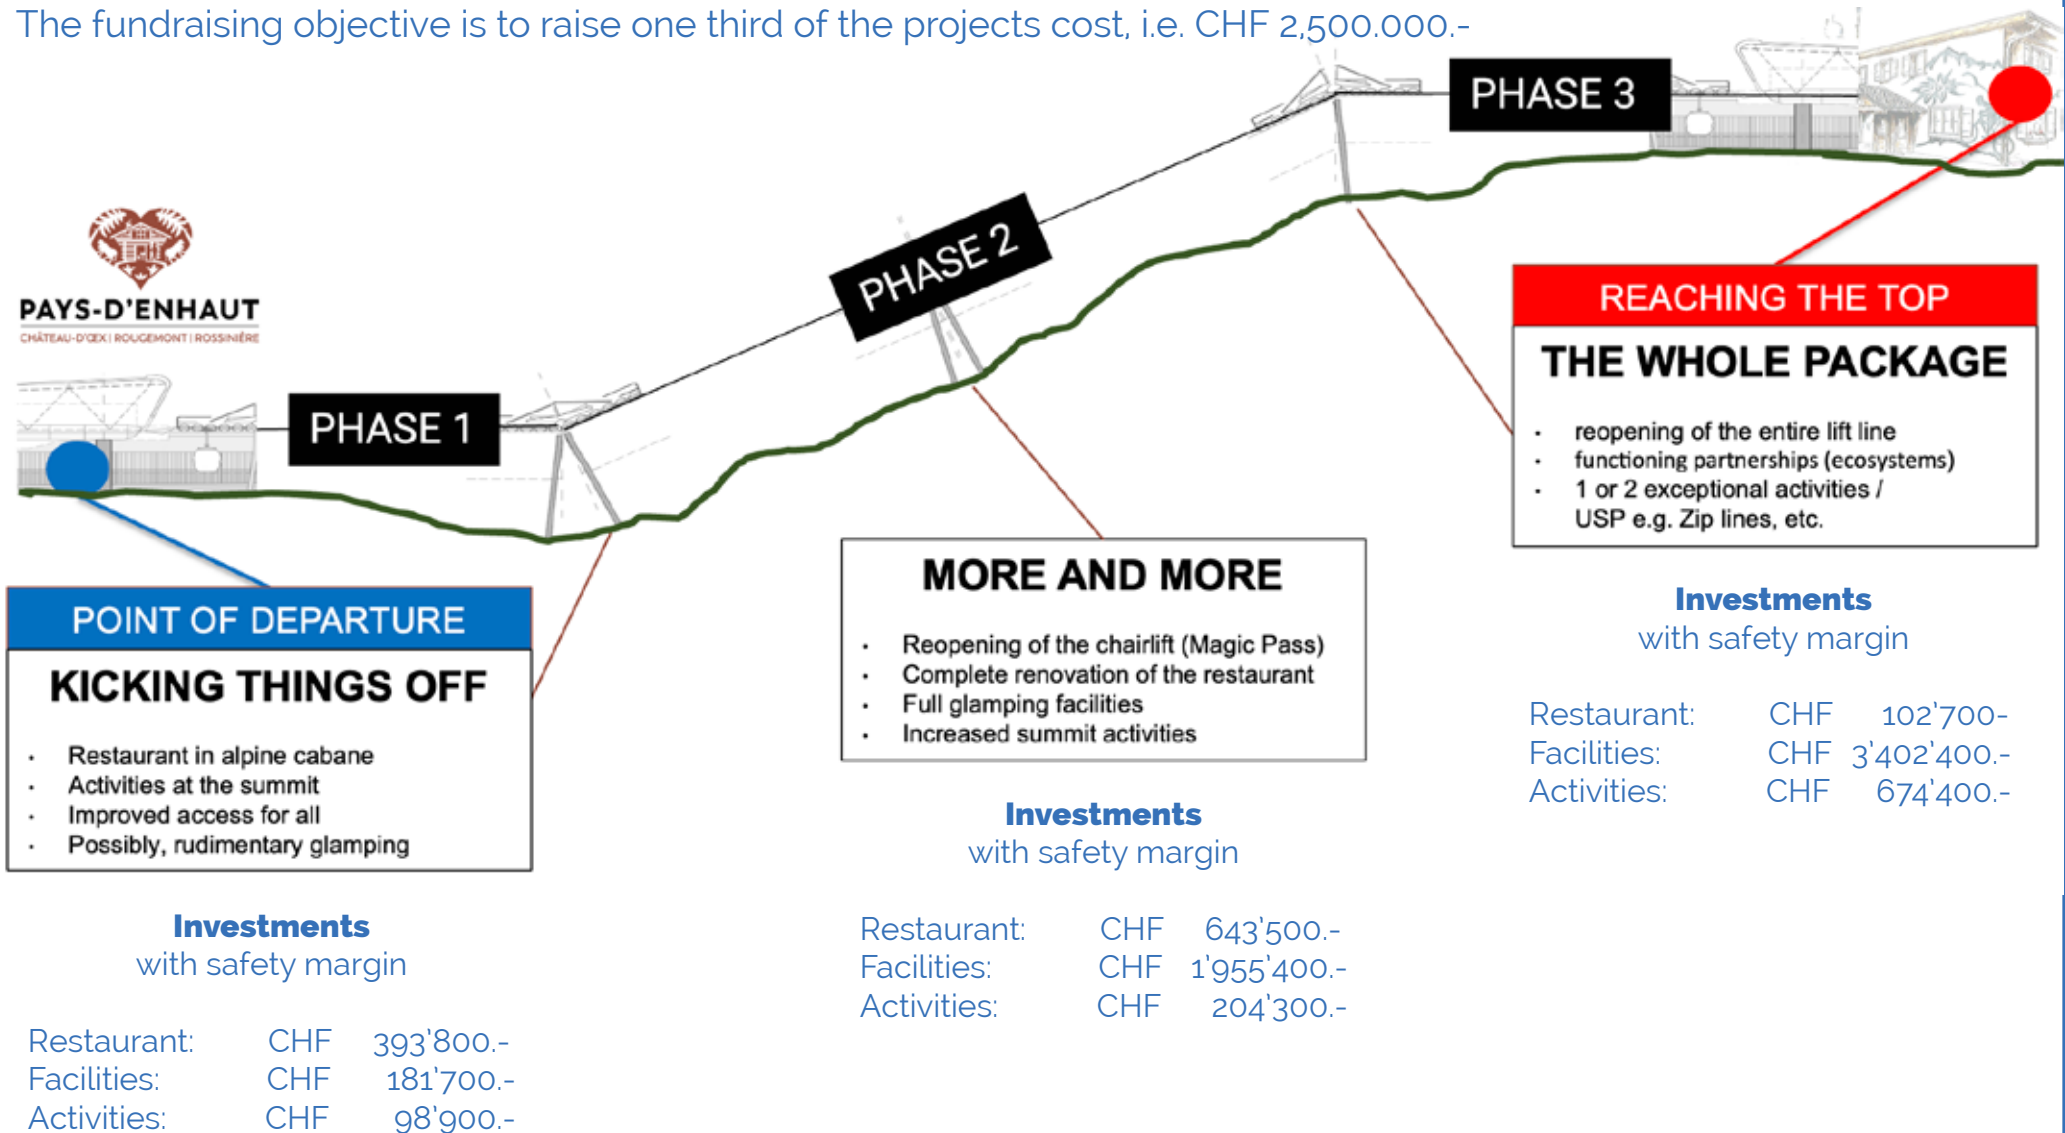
The fundraising objective is to raise one third of the projects cost, i.e. CHF 2,500.000.-

PAYS-D'ENHAUT
CHÂTEAU-D'ŒX | ROUGEMONT | ROSSINIÈRE

PHASE 1

PHASE 2

PHASE 3

POINT OF DEPARTURE

KICKING THINGS OFF

- Restaurant in alpine cabane
- Activities at the summit
- Improved access for all
- Possibly, rudimentary glamping

Investments
with safety margin

| | | |
|---|---|---|
| Restaurant: | CHF | 393'800.- |
| Facilities: | CHF | 181'700.- |
| Activities: | CHF | 98'900.- |

MORE AND MORE

- Reopening of the chairlift (Magic Pass)
- Complete renovation of the restaurant
- Full glamping facilities
- Increased summit activities

Investments
with safety margin

| | | |
|---|---|---|
| Restaurant: | CHF | 643'500.- |
| Facilities: | CHF | 1'955'400.- |
| Activities: | CHF | 204'300.- |

REACHING THE TOP

THE WHOLE PACKAGE

- reopening of the entire lift line
- functioning partnerships (ecosystems)
- 1 or 2 exceptional activities / USP e.g. Zip lines, etc.

Investments
with safety margin

| | | |
|---|---|---|
| Restaurant: | CHF | 102'700- |
| Facilities: | CHF | 3'402'400.- |
| Activities: | CHF | 674'400.- |